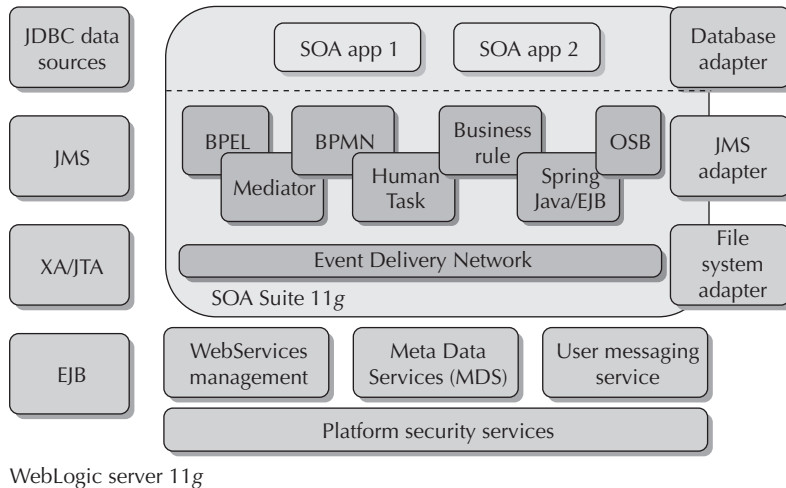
JDBC data sources

JMS

XA/JTA

EJB

SOA app 1

SOA app 2

Database adapter

BPEL

BPMN

Business rule

OSB

Mediator

Human Task

Spring Java/EJB

JMS adapter

Event Delivery Network

File system adapter

SOA Suite 11*g*

WebServices management

Meta Data Services (MDS)

User messaging service

Platform security services

WebLogic server 11*g*